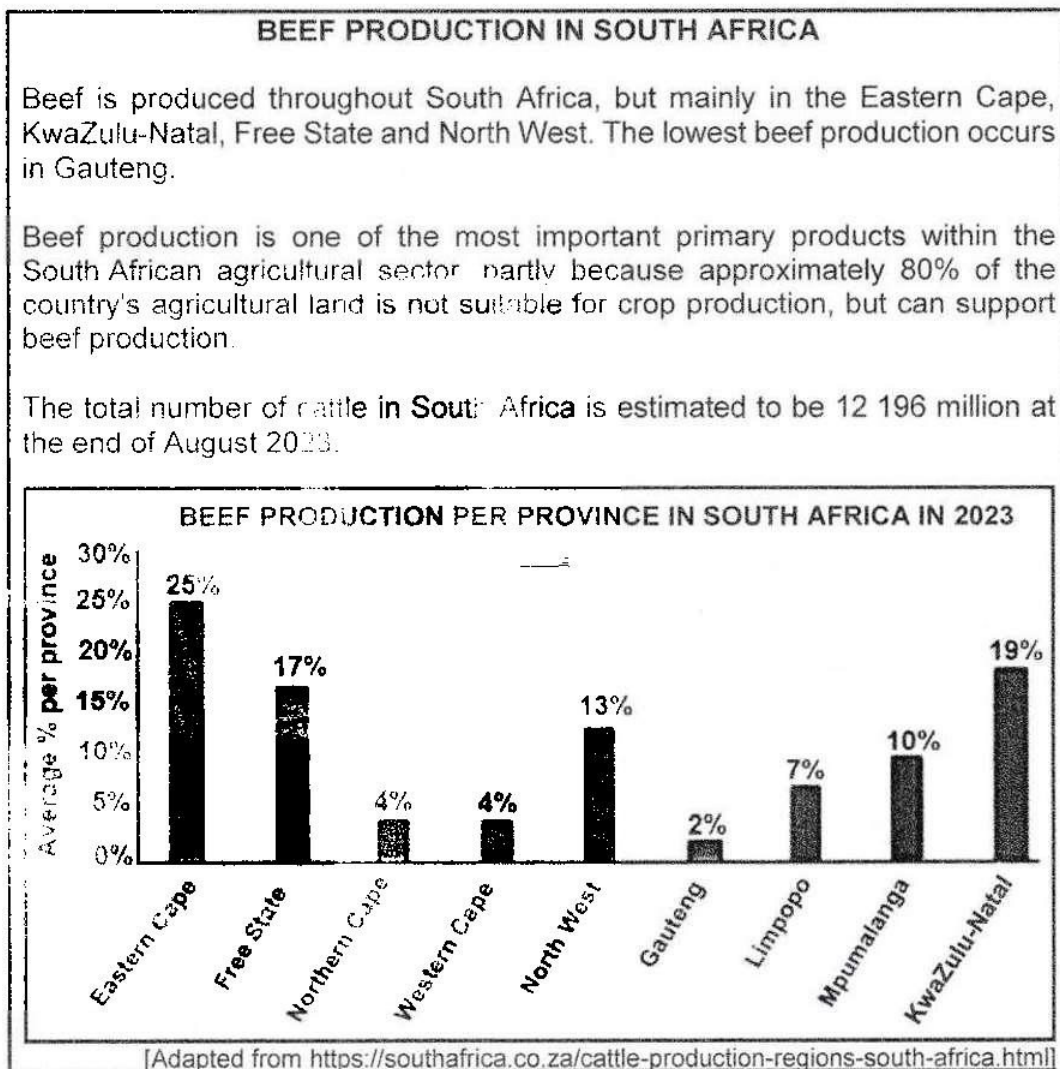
BEEF PRODUCTION IN SOUTH AFRICA

Beef is produced throughout South Africa, but mainly in the Eastern Cape, KwaZulu-Natal, Free State and North West. The lowest beef production occurs in Gauteng.

Beef production is one of the most important primary products within the South African agricultural sector, partly because approximately 80% of the country's agricultural land is not suitable for crop production, but can support beef production.

The total number of cattle in South Africa is estimated to be 12 196 million at the end of August 2023.

BEEF PRODUCTION PER PROVINCE IN SOUTH AFRICA IN 2023

Average % per province

30%
25%
20%
15%
10%
5%
0%

25%
17%
4%
4%
13%
2%
7%
10%
19%

Eastern Cape
Free State
Northern Cape
Western Cape
North West
Gauteng
Limpopo
Mpumalanga
KwaZulu-Natal

[Adapted from https://southafrica.co.za/cattle-production-regions-south-africa.html]